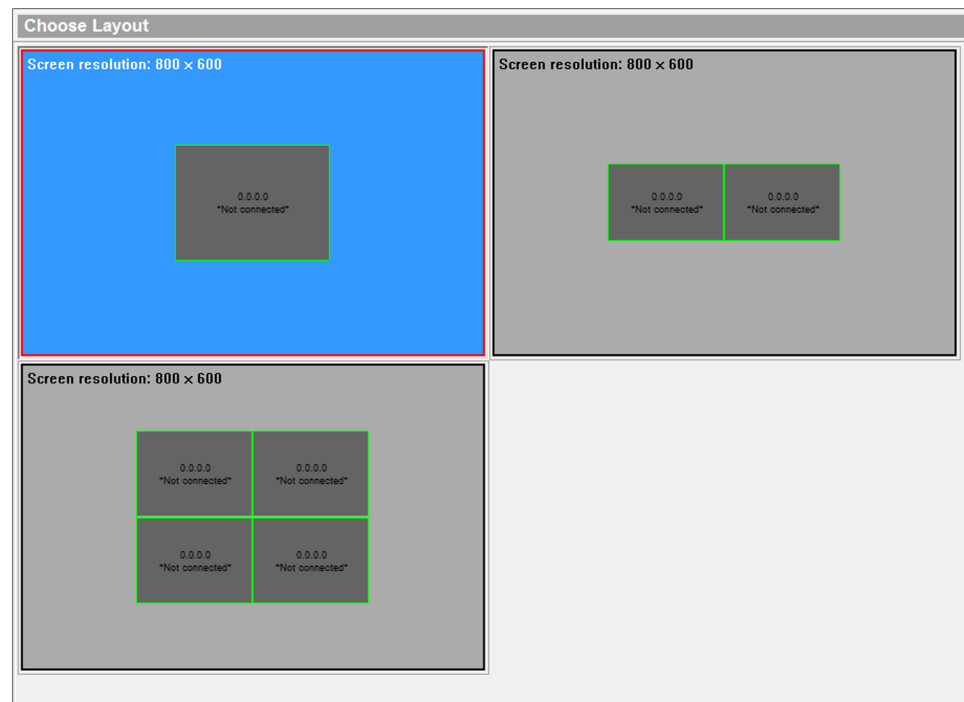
Choose Layout

Screen resolution: 800 × 600

0.0.0.0
*Not connected*

Screen resolution: 800 × 600

0.0.0.0
*Not connected*

0.0.0.0
*Not connected*

Screen resolution: 800 × 600

0.0.0.0
*Not connected*

0.0.0.0
*Not connected*

0.0.0.0
*Not connected*

0.0.0.0
*Not connected*